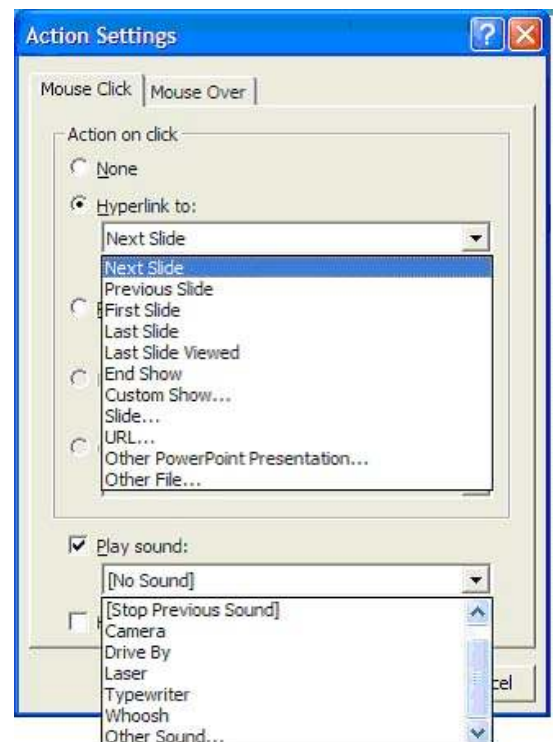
Action Settings

Mouse Click | Mouse Over

Action on click

None

Hyperlink to:

Next Slide

Next Slide
Previous Slide
First Slide
Last Slide
Last Slide Viewed
End Show
Custom Show...
Slide...
URL...
Other PowerPoint Presentation...
Other File...

Play sound:

[No Sound]

[Stop Previous Sound]
Camera
Drive By
Laser
Typewriter
Whoosh
Other Sound...

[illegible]cel